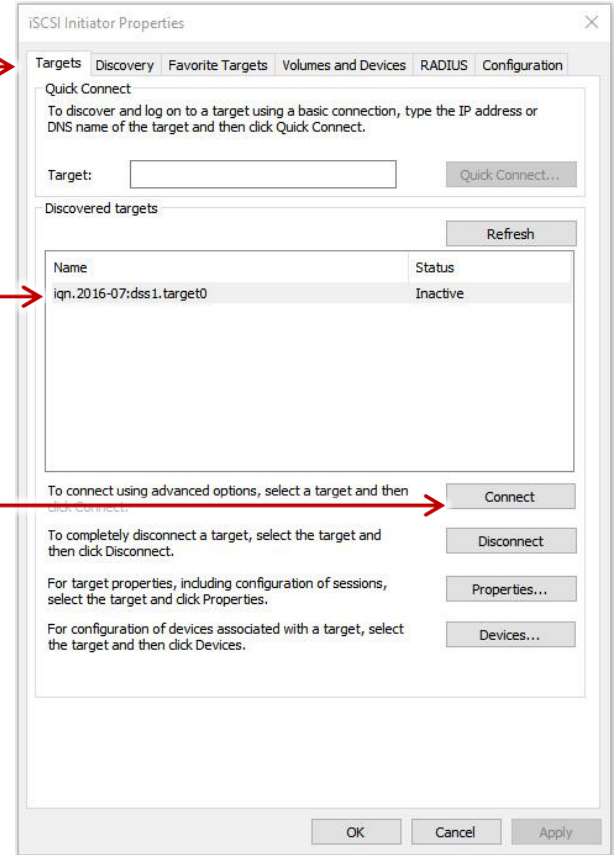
iSCSI Initiator Properties

Targets | Discovery | Favorite Targets | Volumes and Devices | RADIUS | Configuration

Quick Connect

To discover and log on to a target using a basic connection, type the IP address or DNS name of the target and then click Quick Connect.

Target: Quick Connect...

Discovered targets

Refresh

| Name | Status |
|---|---|
| iqn.2016-07:dss1.target0 | Inactive |

To connect using advanced options, select a target and then click Connect.

Connect

To completely disconnect a target, select the target and then click Disconnect.

Disconnect

For target properties, including configuration of sessions, select the target and click Properties.

Properties...

For configuration of devices associated with a target, select the target and then click Devices.

Devices...

OK Cancel Apply